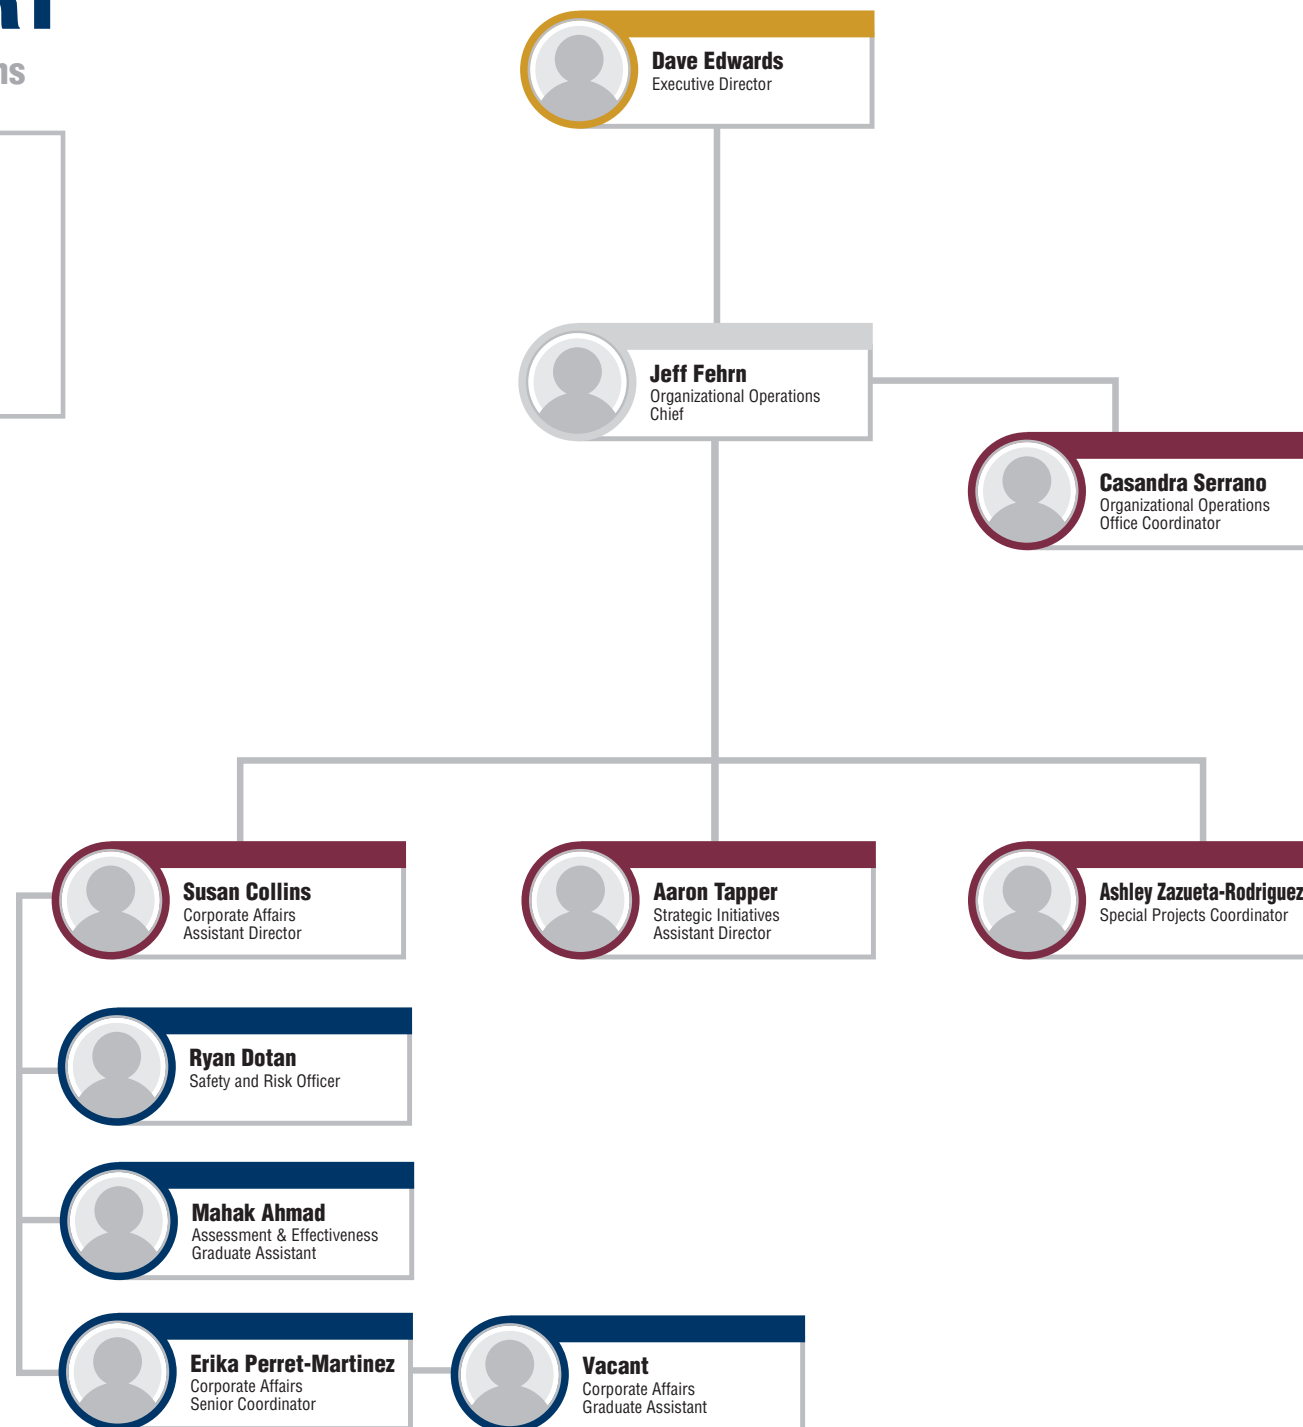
ns

Dave Edwards
Executive Director

Jeff Fehrn
Organizational Operations Chief

Casandra Serrano
Organizational Operations Office Coordinator

Susan Collins
Corporate Affairs Assistant Director

Aaron Tapper
Strategic Initiatives Assistant Director

Ashley Zazueta-Rodriguez
Special Projects Coordinator

Ryan Dotan
Safety and Risk Officer

Mahak Ahmad
Assessment & Effectiveness Graduate Assistant

Erika Perret-Martinez
Corporate Affairs Senior Coordinator

Vacant
Corporate Affairs Graduate Assistant